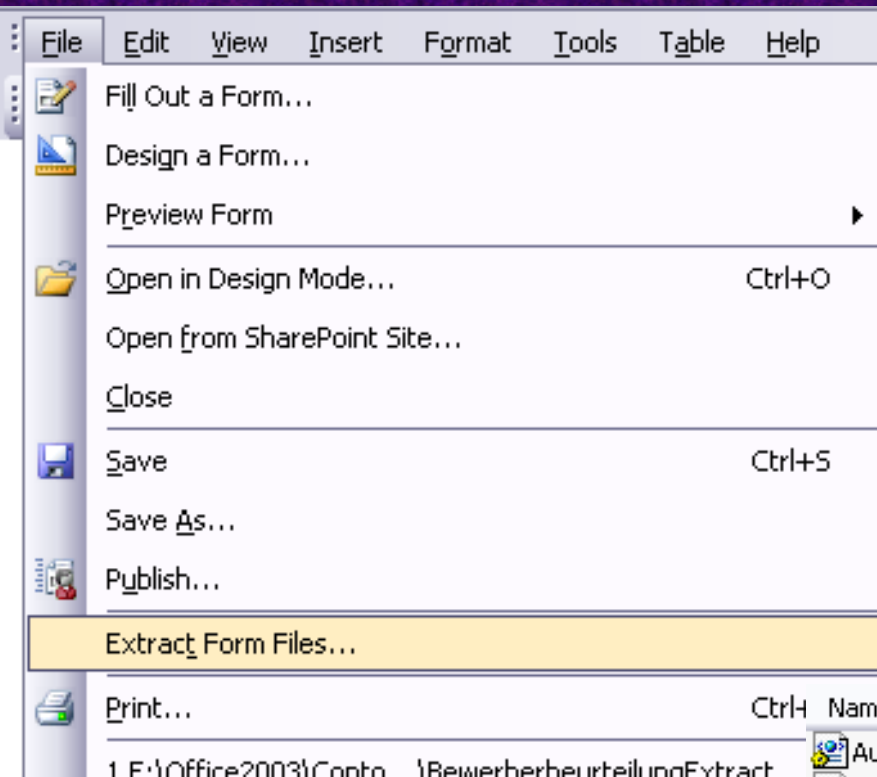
File Edit View Insert Format Tools Table Help

Fill Out a Form...
Design a Form...
Preview Form
Open in Design Mode... Ctrl+O
Open from SharePoint Site...
Close
Save Ctrl+S
Save As...
Publish...
Extract Form Files...
Print... Ctrl+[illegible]
1 E:\Office2003\Conto...\BewerberbeurteilungExtract

Nam
Au